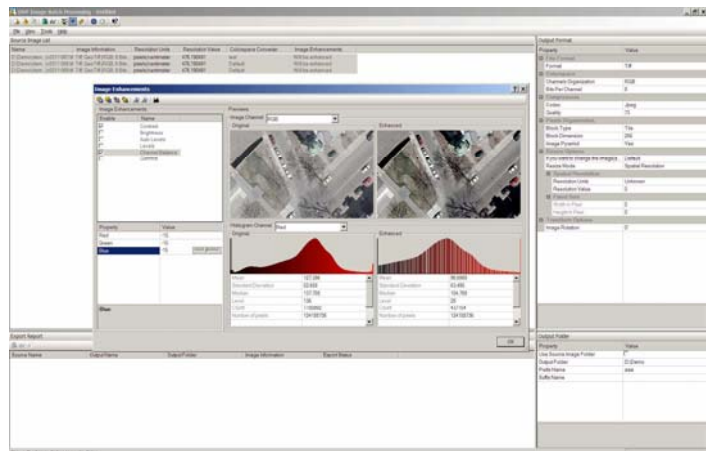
GIS Image Batch Processing - Untitled

File View Tools Help

Source Image List

| Name | Image Information | Resolution Units | Resolution Value | Colorspace Converter | Image Enhancements |
|---|---|---|---|---|---|
| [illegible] | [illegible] | pixels/centimeter | 470.19691 | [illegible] | Will be enhanced |
| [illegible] | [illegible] | pixels/centimeter | 470.19691 | Default | Will be enhanced |
| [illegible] | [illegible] | pixels/centimeter | 470.19691 | Default | Will be enhanced |

Image Enhancements

Image Enhancements

| Enable | Name |
|---|---|
| | Contrast |
| | Brightness |
| | Auto Levels |
| | Levels |
| | Channel Balance |
| | Gamma |

| Property | Value |
|---|---|
| Red | 15 |
| Green | 15 |
| Blue | 15 |

Blue

Previews

Image Channel RGB

Original

Enhanced

Histogram Channel Red

Original

| Mean | 127.396 |
|---|---|
| Standard Deviation | 55.858 |
| Median | 137.756 |
| Level | 136 |
| Count | 1159992 |
| Number of pixels | 134155736 |

Enhanced

| Mean | 96.8985 |
|---|---|
| Standard Deviation | 63.485 |
| Median | 104.766 |
| Level | 26 |
| Count | 912154 |
| Number of pixels | 134155736 |

OK

Export Report

| Source Name | Output Name | Output Folder | Image Information | Report Status |
|---|---|---|---|---|

Output Format

| Property | Value |
|---|---|
| File Format | |
| Format | Tiff |
| Colorspace | |
| Channels Organization | RGB |
| Bits Per Channel | 8 |
| Compression | |
| Codec | Jpeg |
| Quality | 75 |
| Pixels Organization | |
| Block Type | Tile |
| Block Dimension | 256 |
| Image Pyramid | Yes |
| Resize Options | |
| If you want to change the image(s) | Default |
| Resize Mode | Spatial Resolution |
| Spatial Resolution | |
| Resolution Units | Unknown |
| Resolution Value | 0 |
| Pixels Size | |
| Width in Pixel | 0 |
| Height in Pixel | 0 |
| Transform Options | |
| Image Rotation | 0° |

Output Folder

| Property | Value |
|---|---|
| Use Source Image Folder | |
| Output Folder | D:\Demo |
| Prefix Name | aaa |
| Suffix Name | |